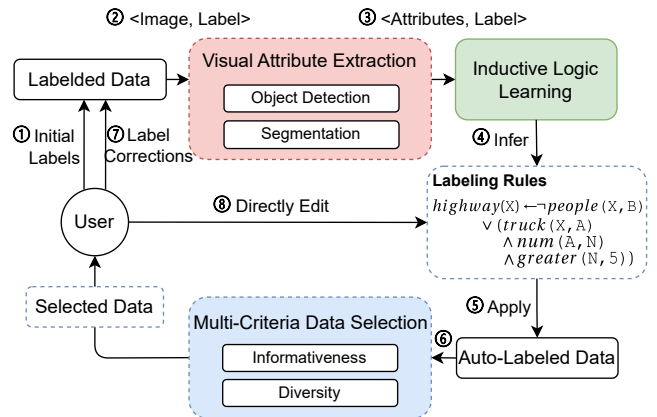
② <Image, Label>

③ <Attributes, Label>

Labelded Data

Visual Attribute Extraction

Object Detection

Segmentation

Inductive Logic Learning

① Initial Labels

⑦ Label Corrections

④ Infer

Labeling Rules

$highway(X) \leftarrow \neg people(X, B) \vee (truck(X, A) \wedge num(A, N) \wedge greater(N, 5))$

User

⑧ Directly Edit

Selected Data

⑤ Apply

Multi-Criteria Data Selection

Informativeness

Diversity

⑥

Auto-Labeled Data